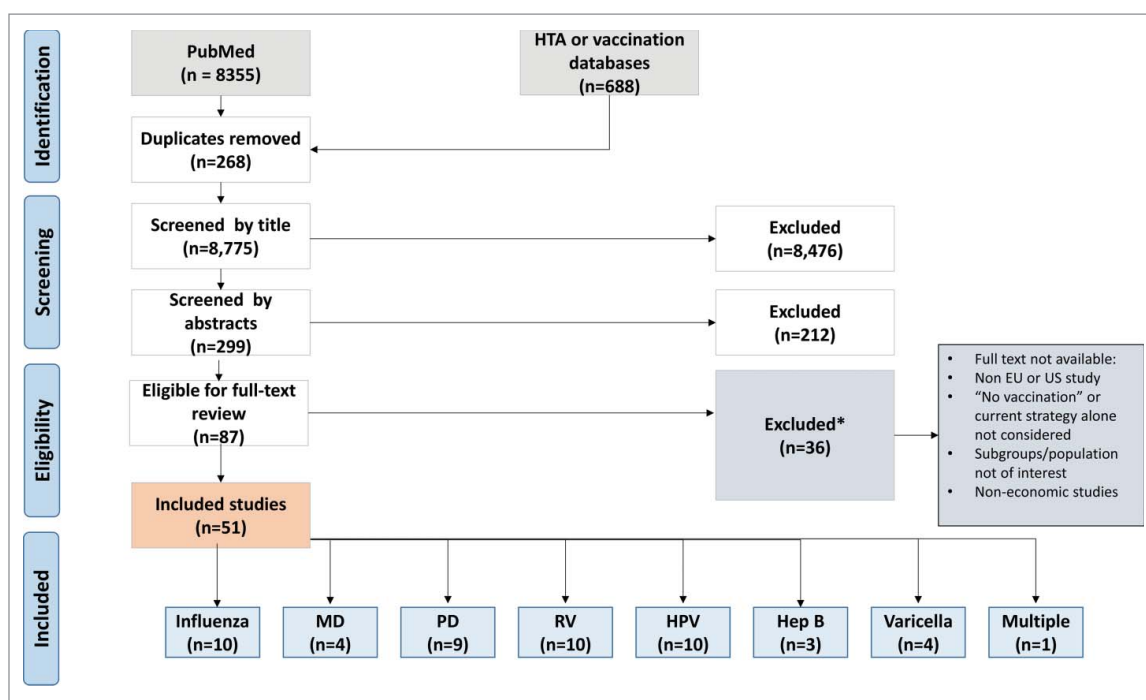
Identification

PubMed
(n = 8355)

HTA or vaccination databases
(n=688)

Duplicates removed
(n=268)

Screening

Screened by title
(n=8,775)

Excluded
(n=8,476)

Screened by abstracts
(n=299)

Excluded
(n=212)

Eligibility

Eligible for full-text review
(n=87)

Excluded*
(n=36)

- Full text not available:
- Non EU or US study
- "No vaccination" or current strategy alone not considered
- Subgroups/population not of interest
- Non-economic studies

Included studies
(n=51)

Included

Influenza
(n=10)

MD
(n=4)

PD
(n=9)

RV
(n=10)

HPV
(n=10)

Hep B
(n=3)

Varicella
(n=4)

Multiple
(n=1)